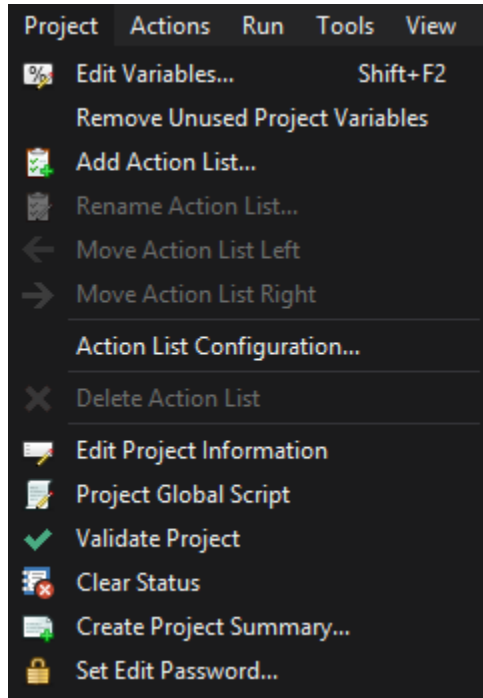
Project Actions Run Tools View

Edit Variables... Shift+F2
Remove Unused Project Variables
Add Action List...
Rename Action List...
Move Action List Left
Move Action List Right
Action List Configuration...
Delete Action List
Edit Project Information
Project Global Script
Validate Project
Clear Status
Create Project Summary...
Set Edit Password...